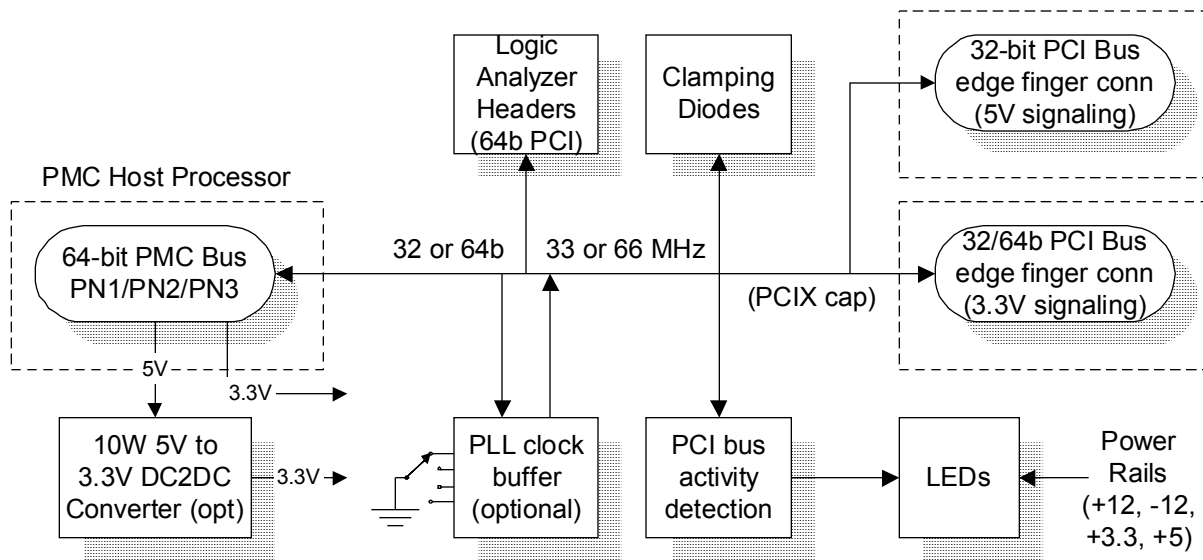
Logic Analyzer Headers (64b PCI)

Clamping Diodes

32-bit PCI Bus edge finger conn (5V signaling)

PMC Host Processor

64-bit PMC Bus PN1/PN2/PN3

32 or 64b

33 or 66 MHz

32/64b PCI Bus edge finger conn (3.3V signaling)

(PCIX cap)

5V

3.3V

10W 5V to 3.3V DC2DC Converter (opt)

3.3V

PLL clock buffer (optional)

PCI bus activity detection

LEDs

Power Rails (+12, -12, +3.3, +5)